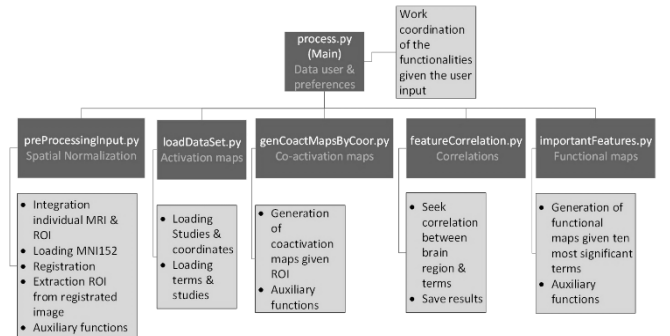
process.py (Main)
Data user & preferences

Work coordination of the functionalities given the user input

preProcessingInput.py
Spatial Normalization

- Integration individual MRI & ROI
- Loading MNI152
- Registration
- Extraction ROI from registrated image
- Auxiliary functions

loadDataSet.py
Activation maps

- Loading Studies & coordinates
- Loading terms & studies

genCoactMapsByCoor.py
Co-activation maps

- Generation of coactivation maps given ROI
- Auxiliary functions

featureCorrelation.py
Correlations

- Seek correlation between brain region & terms
- Save results

importantFeatures.py
Functional maps

- Generation of functional maps given ten most significant terms
- Auxiliary functions